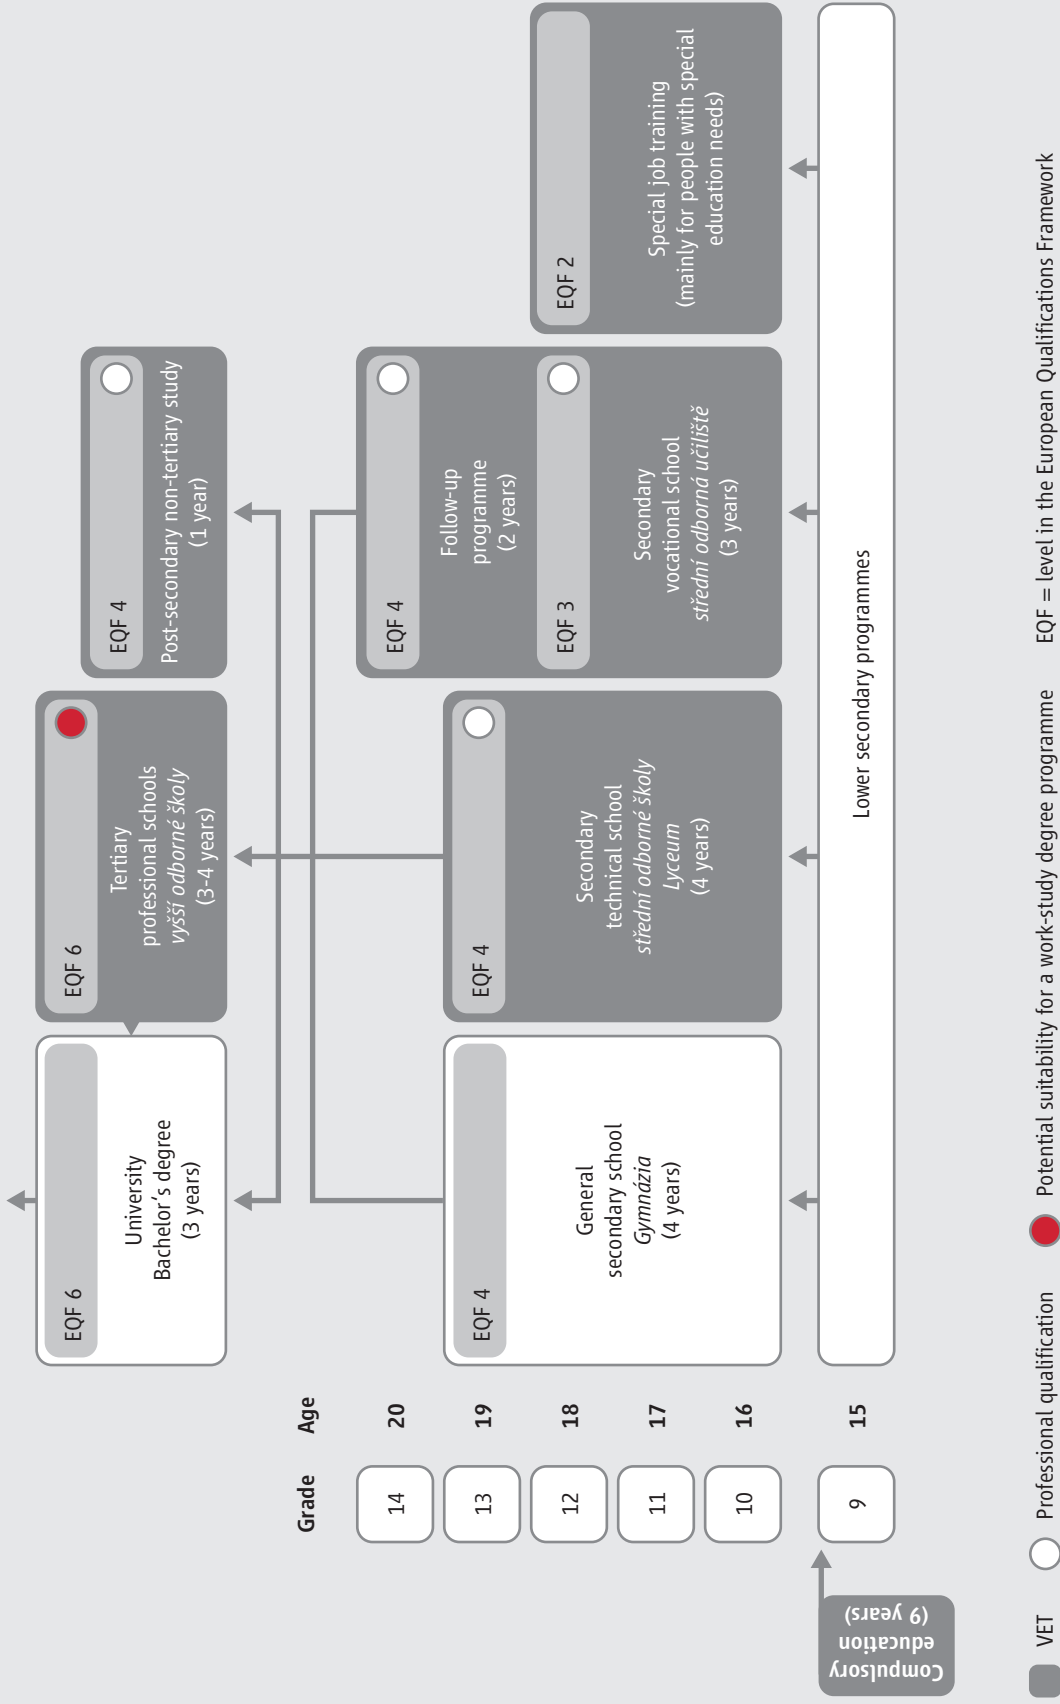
Grade Age

14 20
13 19
12 18
11 17
10 16
9 15

EQF 6
University Bachelor´s degree (3 years)

EQF 6
Tertiary professional schools *vyšší odborné školy* (3-4 years)

EQF 4
Post-secondary non-tertiary study (1 year)

EQF 4
General secondary school *Gymnázia* (4 years)

EQF 4
Secondary technical school *střední odborné školy* *Lyceum* (4 years)

EQF 4
Follow-up programme (2 years)

EQF 3
Secondary vocational school *střední odborná učiliště* (3 years)

EQF 2
Special job training (mainly for people with special education needs)

Lower secondary programmes

Compulsory education (9 years)

VET
Professional qualification
Potential suitability for a work-study degree programme
EQF = level in the European Qualifications Framework